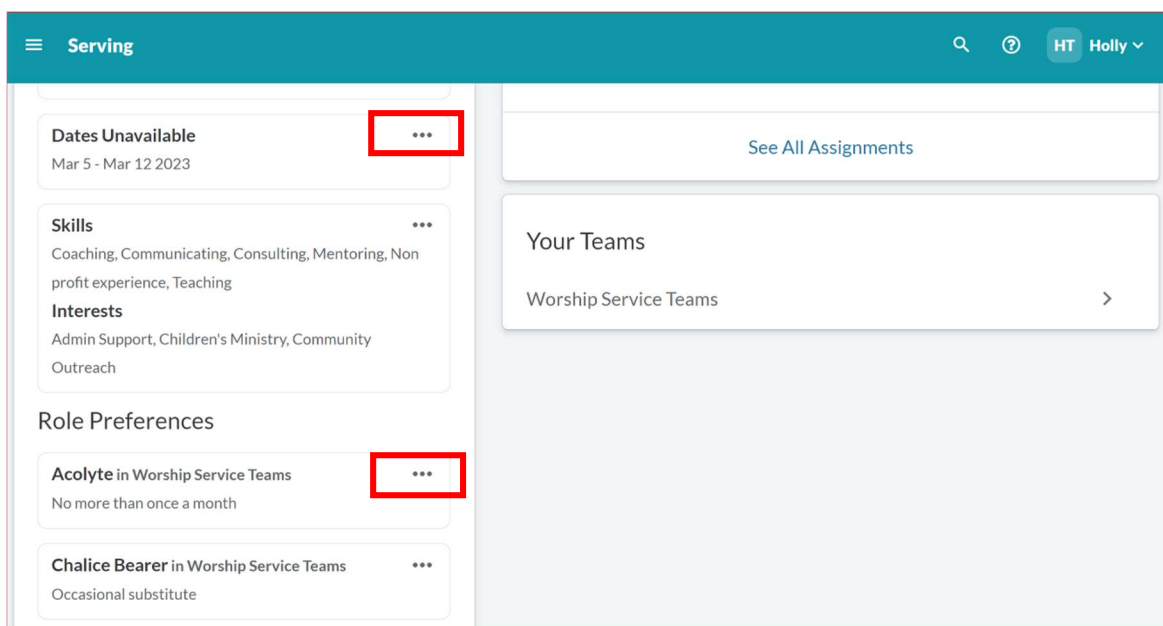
Serving

HT Holly

Dates Unavailable
Mar 5 - Mar 12 2023

Skills
Coaching, Communicating, Consulting, Mentoring, Non profit experience, Teaching

Interests
Admin Support, Children's Ministry, Community Outreach

Role Preferences

Acolyte in Worship Service Teams
No more than once a month

Chalice Bearer in Worship Service Teams
Occasional substitute

See All Assignments

Your Teams

Worship Service Teams